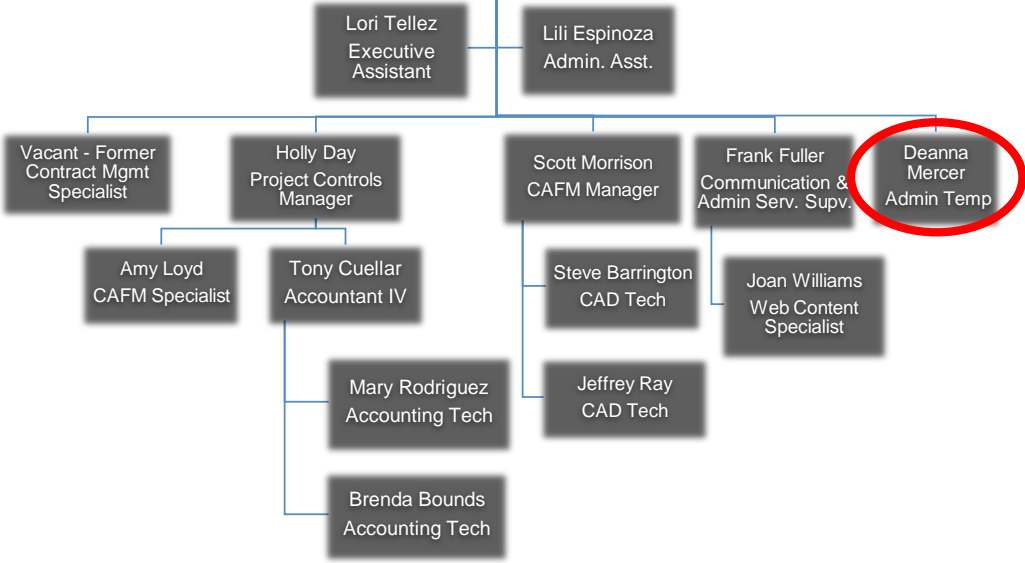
Lori Tellez
Executive Assistant

Lili Espinoza
Admin. Asst.

Vacant - Former Contract Mgmt Specialist

Holly Day
Project Controls Manager

Scott Morrison
CAFM Manager

Frank Fuller
Communication & Admin Serv. Supv.

Deanna Mercer
Admin Temp

Amy Loyd
CAFM Specialist

Tony Cuellar
Accountant IV

Steve Barrington
CAD Tech

Joan Williams
Web Content Specialist

Mary Rodriguez
Accounting Tech

Jeffrey Ray
CAD Tech

Brenda Bounds
Accounting Tech